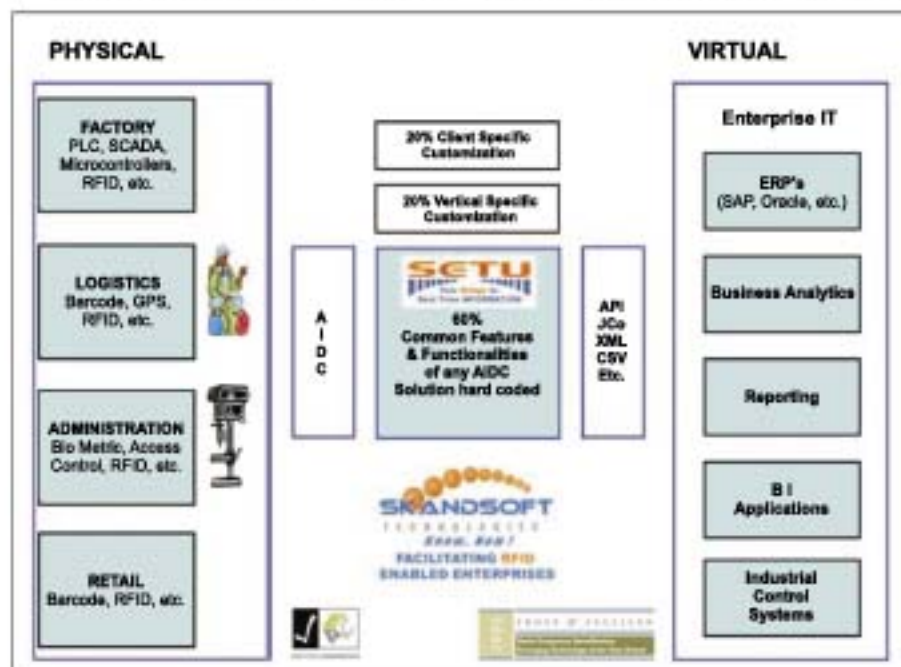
PHYSICAL

FACTORY
PLC, SCADA, Microcontrollers, RFID, etc.

LOGISTICS
Barcode, GPS, RFID, etc.

ADMINISTRATION
Bio Metric, Access Control, RFID, etc.

RETAIL
Barcode, RFID, etc.

20% Client Specific Customization

20% Vertical Specific Customization

A I D C

SETU
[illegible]

60%
Common Features & Functionalities of any AIDC Solution hard coded

API
JCo
XML
CSV
Etc.

SKANDSOFT
TECHNOLOGIES
Know. How!
FACILITATING RFID ENABLED ENTERPRISES

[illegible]

VIRTUAL

Enterprise IT

ERP's
(SAP, Oracle, etc.)

Business Analytics

Reporting

B I
Applications

Industrial Control Systems